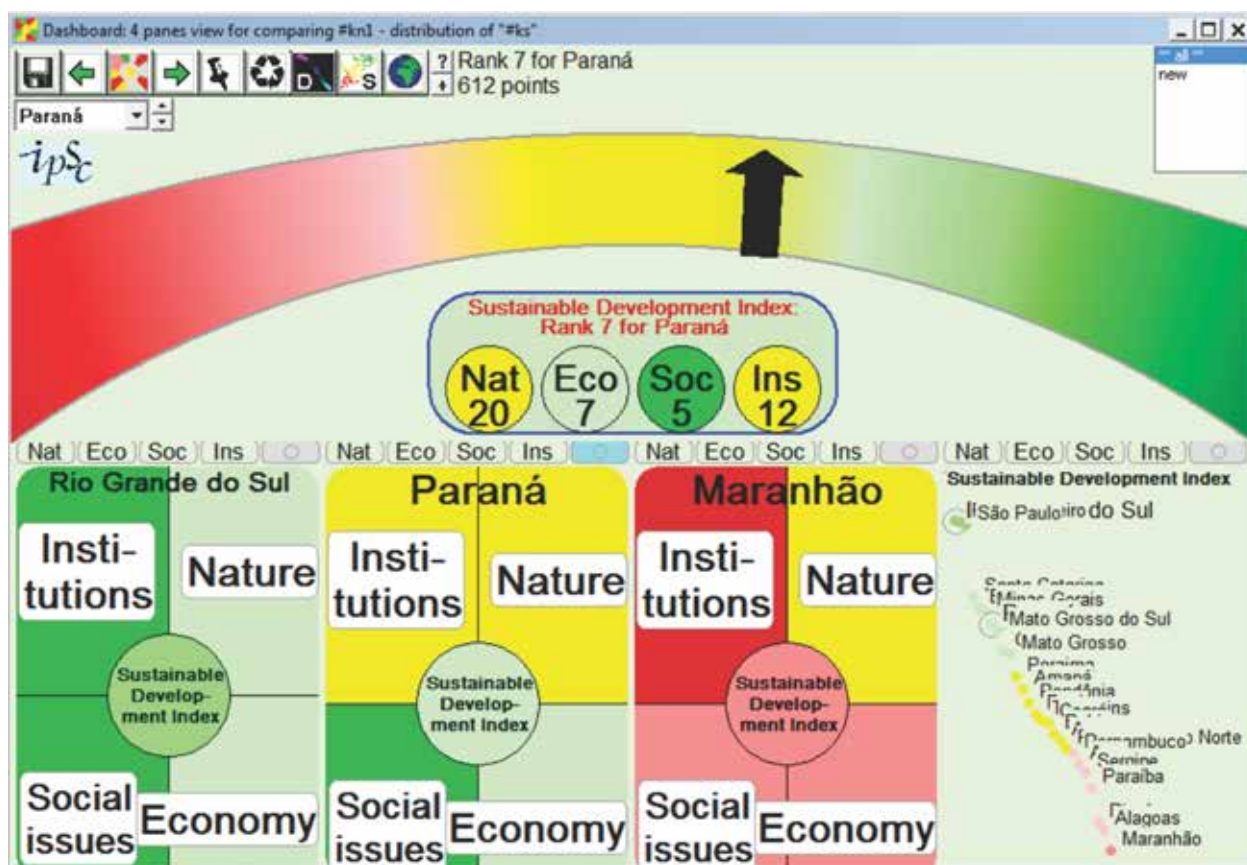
Dashboard: 4 panes view for comparing #kn1 - distribution of "#ks"

Rank 7 for Paraná
612 points

Paraná

-- all --
new

ipSc

Sustainable Development Index:
Rank 7 for Paraná

Nat 20
Eco 7
Soc 5
Ins 12

Nat Eco Soc Ins
Nat Eco Soc Ins
Nat Eco Soc Ins
Nat Eco Soc Ins

Rio Grande do Sul
Institutions
Nature
Sustainable Development Index
Social issues
Economy

Paraná
Institutions
Nature
Sustainable Development Index
Social issues
Economy

Maranhão
Institutions
Nature
Sustainable Development Index
Social issues
Economy

Sustainable Development Index
São Paulo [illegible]do Sul
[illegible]
Minas Gerais
Mato Grosso do Sul
Mato Grosso
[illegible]
Amapá
Rondônia
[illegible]
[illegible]mbuco
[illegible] Norte
Sergipe
Paraíba
Alagoas
Maranhão